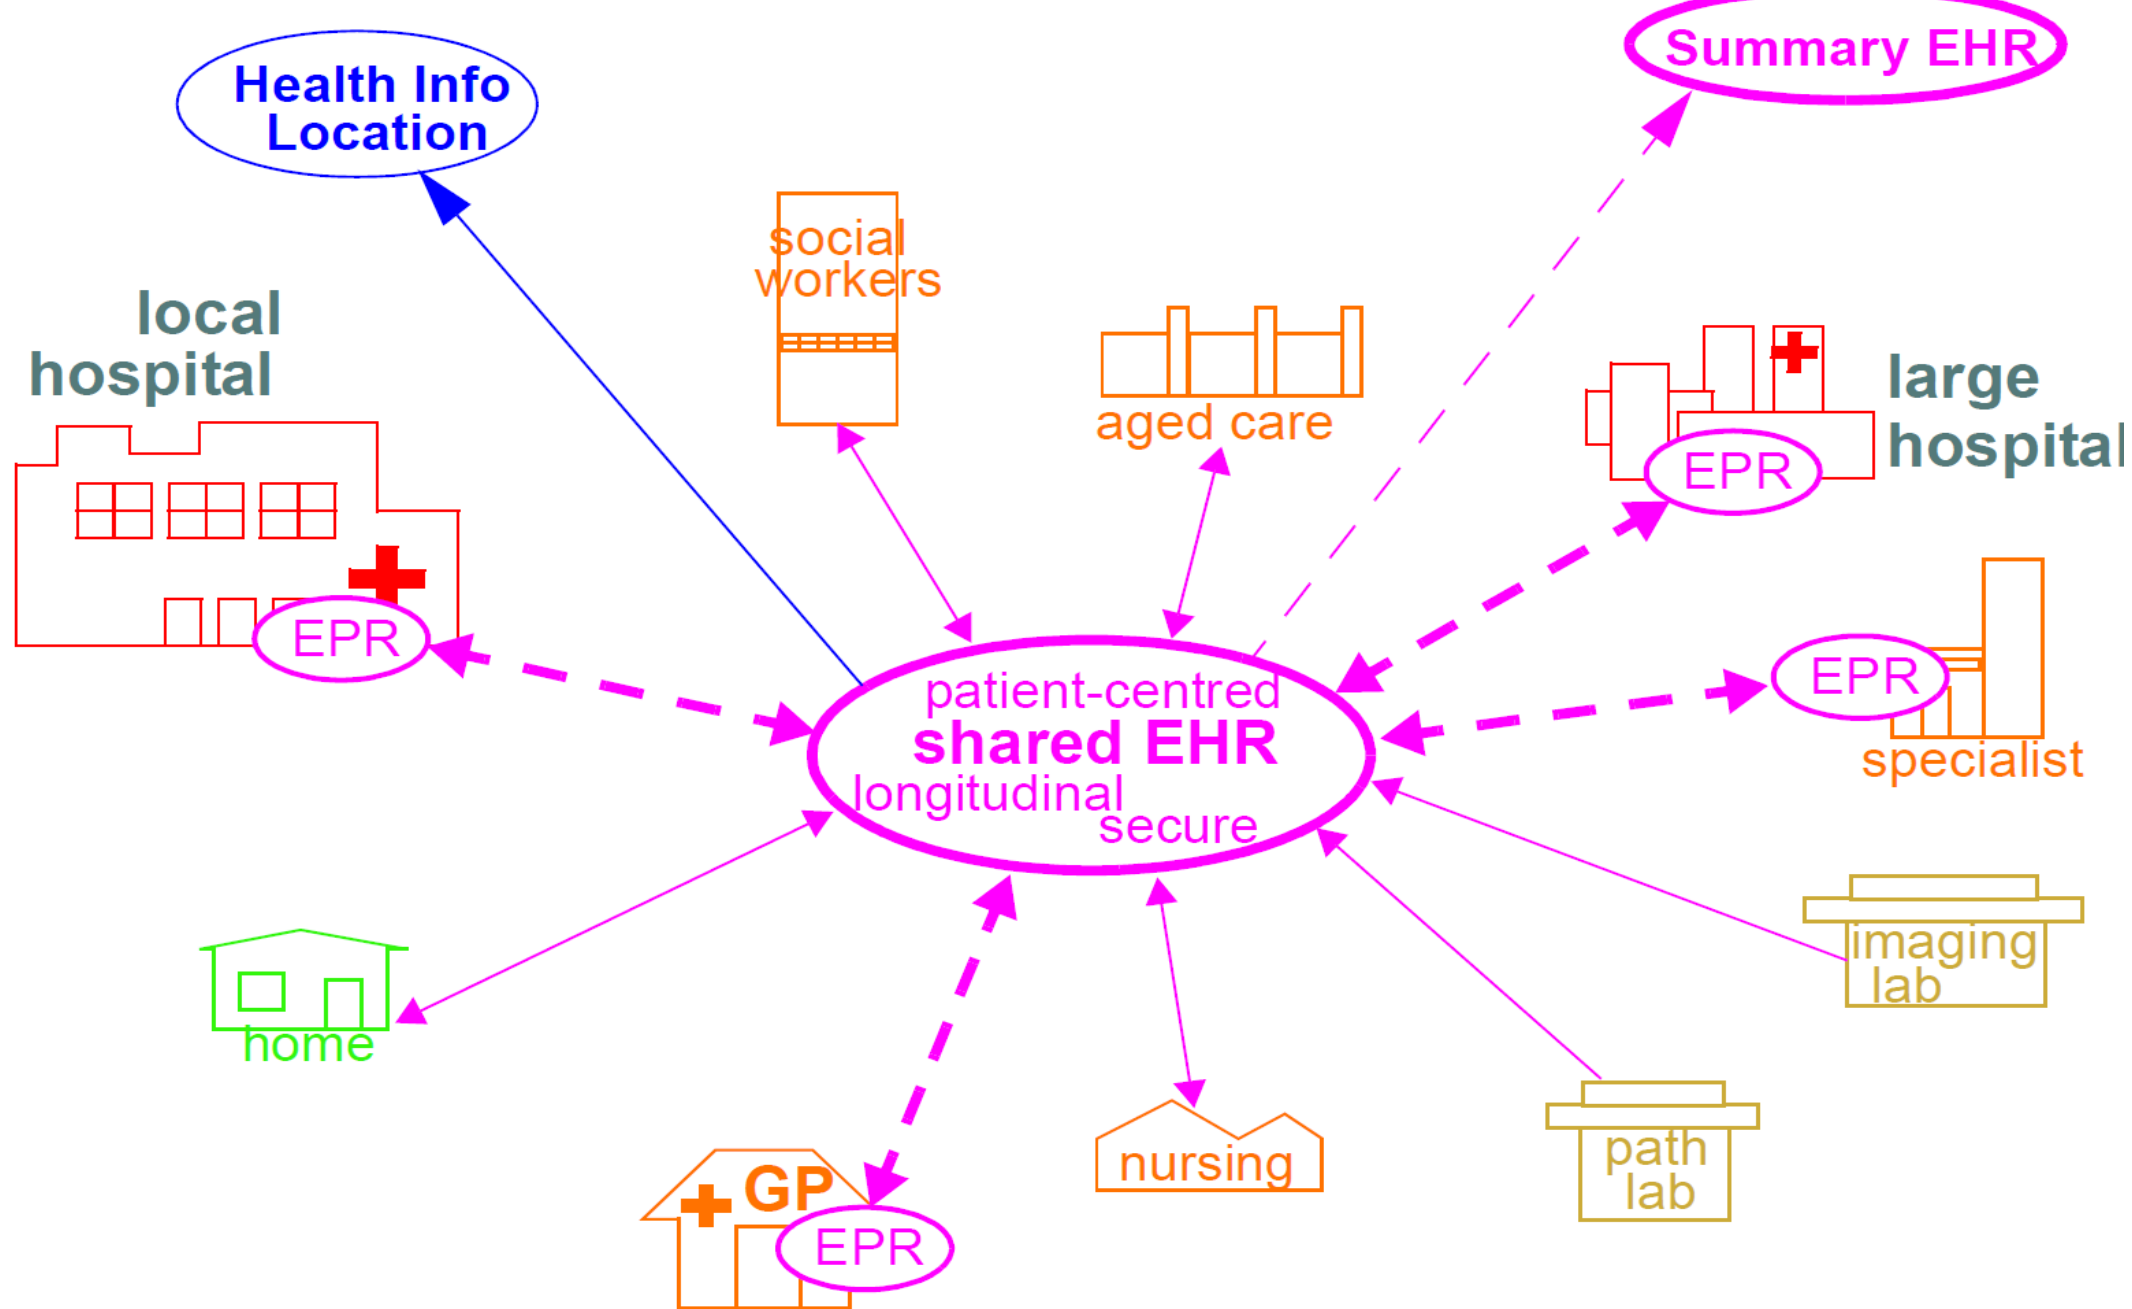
Health Info Location

Summary EHR

social workers

aged care

local hospital

EPR

large hospital

EPR

EPR

specialist

patient-centred
shared EHR
longitudinal
secure

imaging lab

home

path lab

nursing

GP

EPR